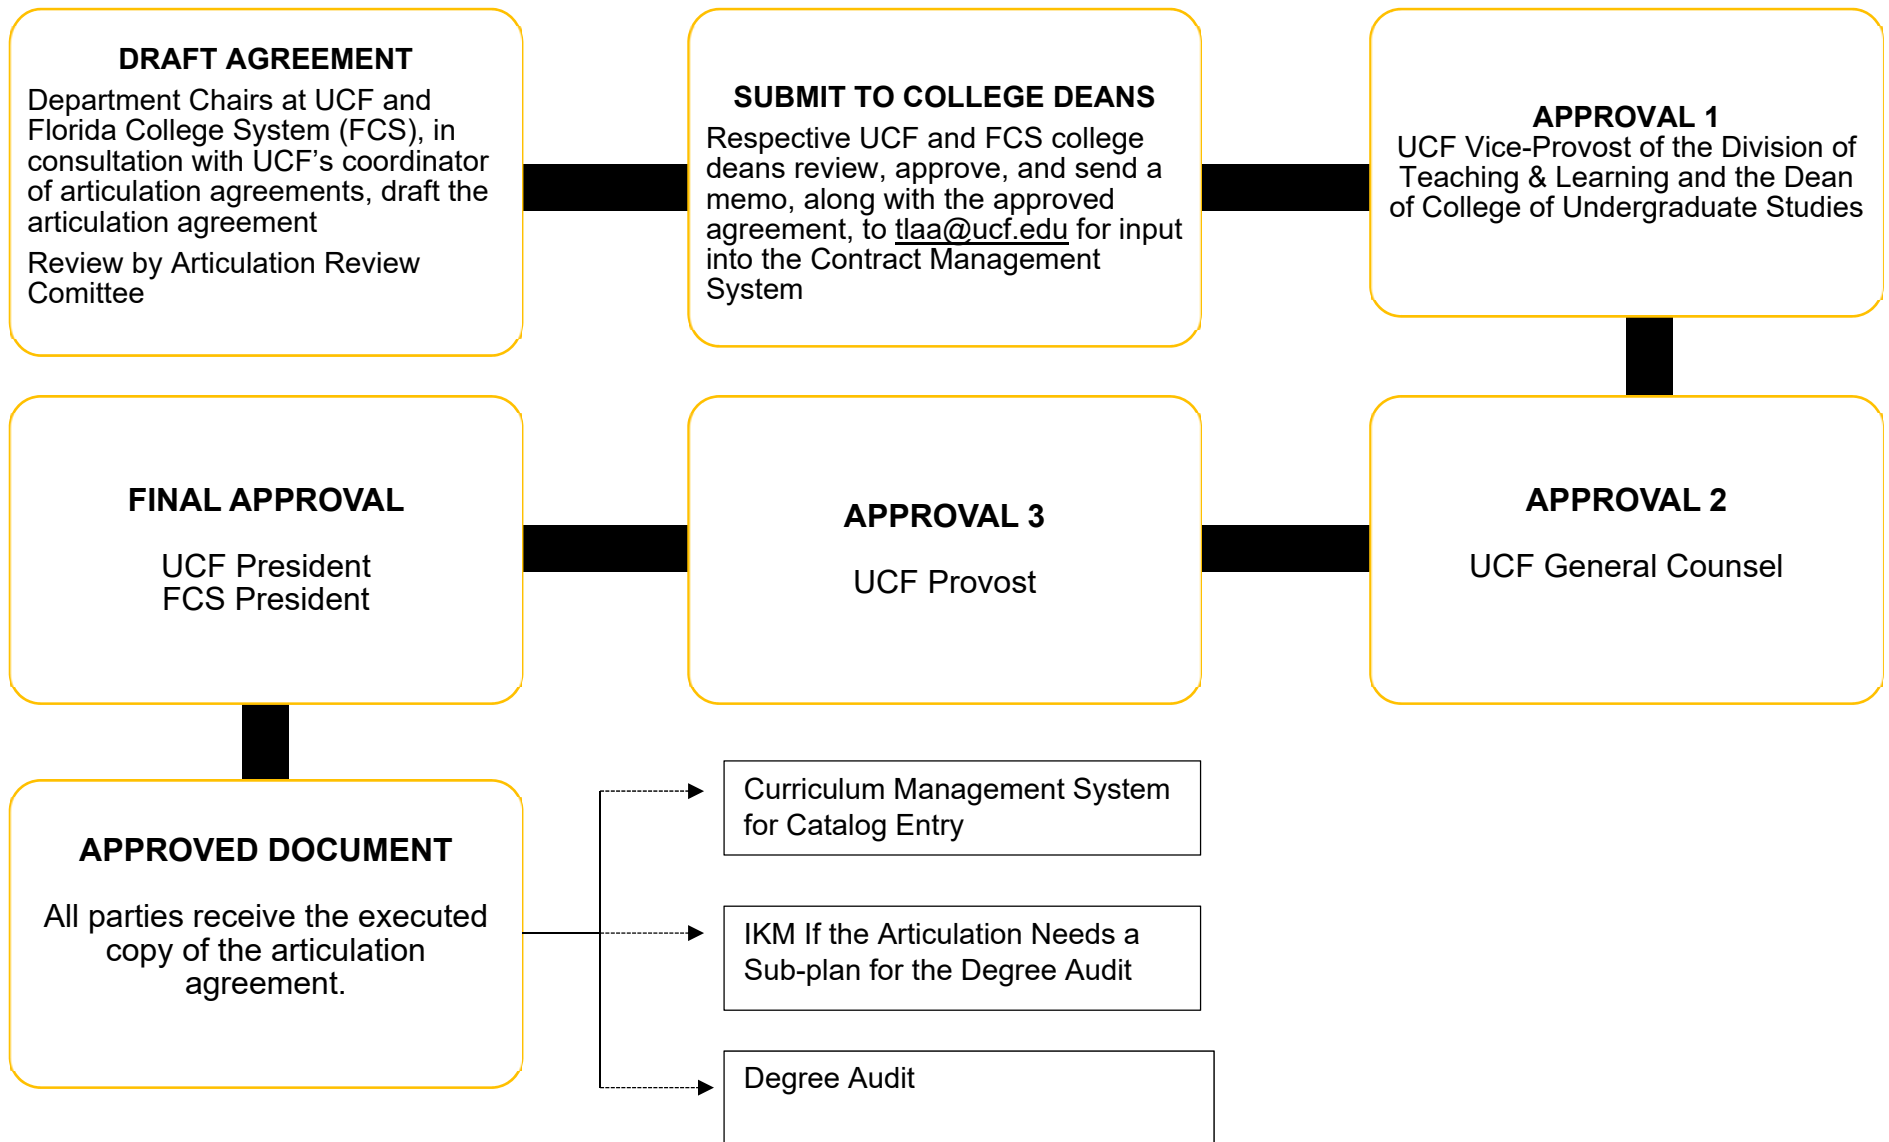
DRAFT AGREEMENT
Department Chairs at UCF and Florida College System (FCS), in consultation with UCF's coordinator of articulation agreements, draft the articulation agreement

Review by Articulation Review Comittee

SUBMIT TO COLLEGE DEANS
Respective UCF and FCS college deans review, approve, and send a memo, along with the approved agreement, to tlaa@ucf.edu for input into the Contract Management System

APPROVAL 1
UCF Vice-Provost of the Division of Teaching & Learning and the Dean of College of Undergraduate Studies

FINAL APPROVAL

UCF President
FCS President

APPROVAL 3

UCF Provost

APPROVAL 2

UCF General Counsel

APPROVED DOCUMENT

All parties receive the executed copy of the articulation agreement.

Curriculum Management System for Catalog Entry

IKM If the Articulation Needs a Sub-plan for the Degree Audit

Degree Audit